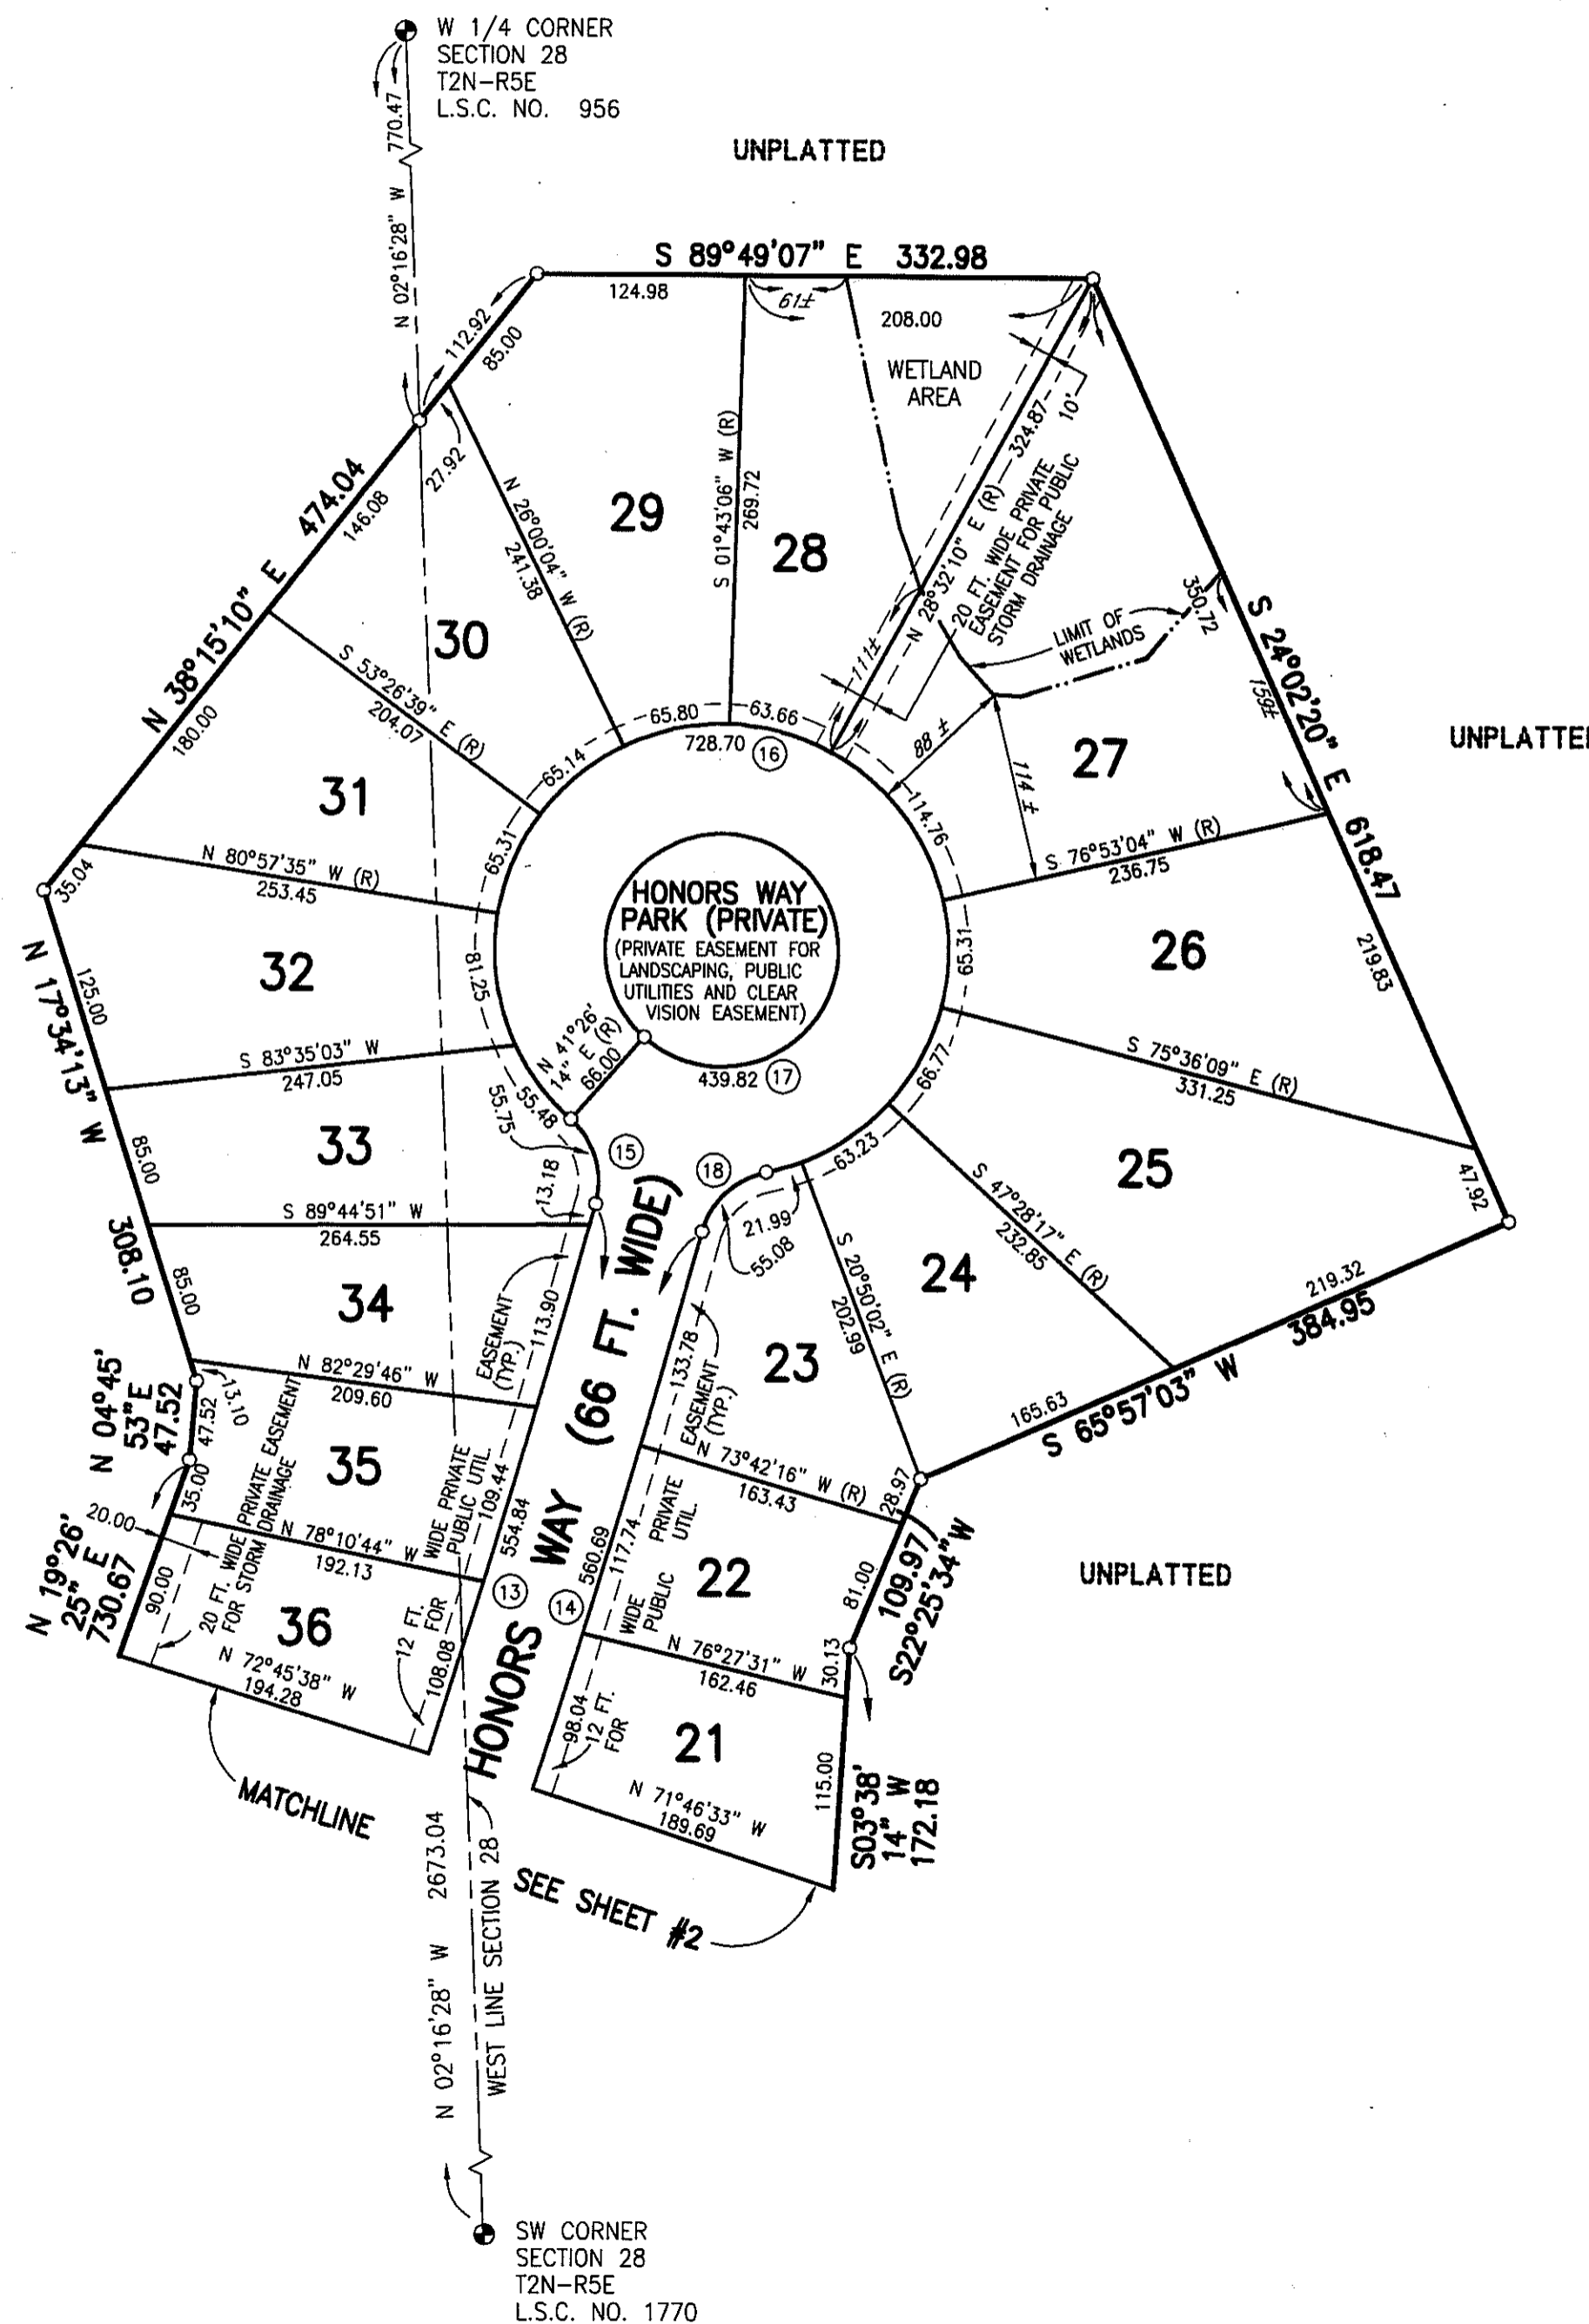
W 1/4 CORNER
SECTION 28
T2N-R5E
L.S.C. NO. 956

UNPLATTED

770.47
N 02°16'28" W

S 89°49'07" E 332.98
124.98
61±
208.00
WETLAND AREA
112.92
85.00
27.92
N 26°00'04" W (R)
241.38
29
S 01°43'06" W (R)
269.72
28
324.87
10'
20 FT. WIDE PRIVATE EASEMENT FOR PUBLIC STORM DRAINAGE
N 28°32'10" E (R)
111±
LIMIT OF WETLANDS
350.72
159±
S 24°02'20" E 618.47
UNPLATTED

N 38°15'10" E 474.04
146.08
180.00
30
S 53°26'39" E (R)
204.07
65.80
63.66
728.70 (16)
88 ±
114 ±
27
31
65.14
65.31
114.76
35.04
N 80°57'35" W (R)
253.45
S 76°53'04" W (R)
236.75

HONORS WAY PARK (PRIVATE)
(PRIVATE EASEMENT FOR LANDSCAPING, PUBLIC UTILITIES AND CLEAR VISION EASEMENT)

26
32
125.00
81.25
65.31
219.83
N 17°34'13" W 308.10
S 83°35'03" W
247.05
N 41°26' 14" E (R)
66.00
439.82 (17)
66.77
S 75°36'09" E (R)
331.25
33
85.00
55.75
55.48
(15)
13.18
(18)
63.23
25
47.92
S 89°44'51" W
264.55
21.99
55.08
S 20°50'02" E (R)
202.99
S 47°28'17" E (R)
232.85
24
34
85.00
EASEMENT (TYP.)
113.90
(66 FT. WIDE)
133.78
EASEMENT (TYP.)
23
219.32
384.95
S 65°57'03" W
165.63
N 04°45' 53" E 47.52
47.52
13.10
N 82°29'46" W
209.60
35
PRIVATE EASEMENT FOR STORM DRAINAGE
WIDE PRIVATE PUBLIC UTIL.
109.44
N 73°42'16" W (R)
163.43
28.97
35.00
20.00
N 78°10'44" W
192.13
554.84
HONORS WAY
560.69
117.74
PRIVATE UTIL.
WIDE PUBLIC
22
81.00
109.97 S22°25'34"W
UNPLATTED
N 19°26' 25" E 730.67
90.00
20 FT. WIDE
36
12 FT. FOR
108.08
(13)
(14)
N 76°27'31" W
162.46
30.13
N 72°45'38" W
194.28
98.04
12 FT. FOR
21
115.00
N 71°46'33" W
189.69
S03°38' 14" W 172.18
MATCHLINE
SEE SHEET #2
2673.04
N 02°16'28" W
WEST LINE SECTION 28

SW CORNER
SECTION 28
T2N-R5E
L.S.C. NO. 1770